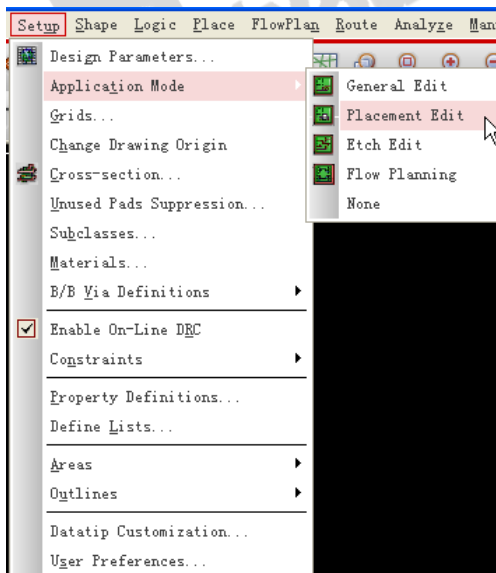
Setup Shape Logic Place FlowPlan Route Analyze Man

Design Parameters...
Application Mode
Grids...
Change Drawing Origin
Cross-section...
Unused Pads Suppression...
Subclasses...
Materials...
B/B Via Definitions
Enable On-Line DRC
Constraints
Property Definitions...
Define Lists...
Areas
Outlines
Datatip Customization...
User Preferences...

General Edit
Placement Edit
Etch Edit
Flow Planning
None